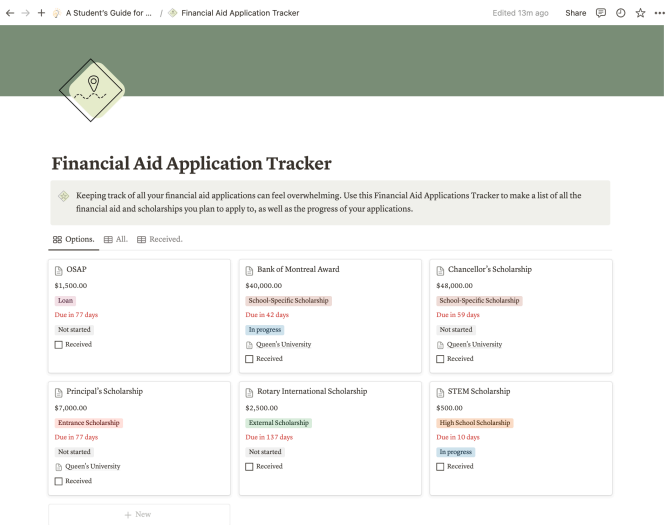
A Student's Guide for ... / Financial Aid Application Tracker

Edited 13m ago Share

Financial Aid Application Tracker

Keeping track of all your financial aid applications can feel overwhelming. Use this Financial Aid Applications Tracker to make a list of all the financial aid and scholarships you plan to apply to, as well as the progress of your applications.

Options. All. Received.

OSAP
$1,500.00
Loan
Due in 77 days
Not started
Received

Bank of Montreal Award
$40,000.00
School-Specific Scholarship
Due in 42 days
In progress
Queen's University
Received

Chancellor's Scholarship
$48,000.00
School-Specific Scholarship
Due in 59 days
Not started
Queen's University
Received

Principal's Scholarship
$7,000.00
Entrance Scholarship
Due in 77 days
Not started
Queen's University
Received

Rotary International Scholarship
$2,500.00
External Scholarship
Due in 137 days
Not started
Received

STEM Scholarship
$500.00
High School Scholarship
Due in 10 days
In progress
Received

+ New